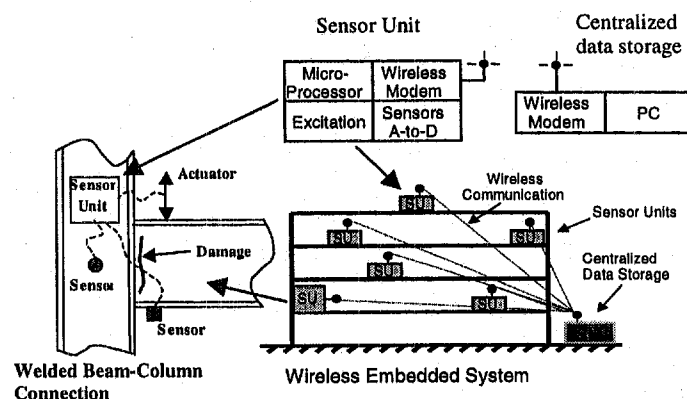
Sensor Unit

Centralized data storage

| Micro-Processor | Wireless Modem |
|---|---|
| Excitation | Sensors A-to-D |

| Wireless Modem | PC |
|---|---|

Sensor Unit

Actuator

Damage

Sensor

Sensor

Wireless Communication

Sensor Units

SU

SU

SU

SU

SU

SU

Centralized Data Storage

Welded Beam-Column Connection

Wireless Embedded System